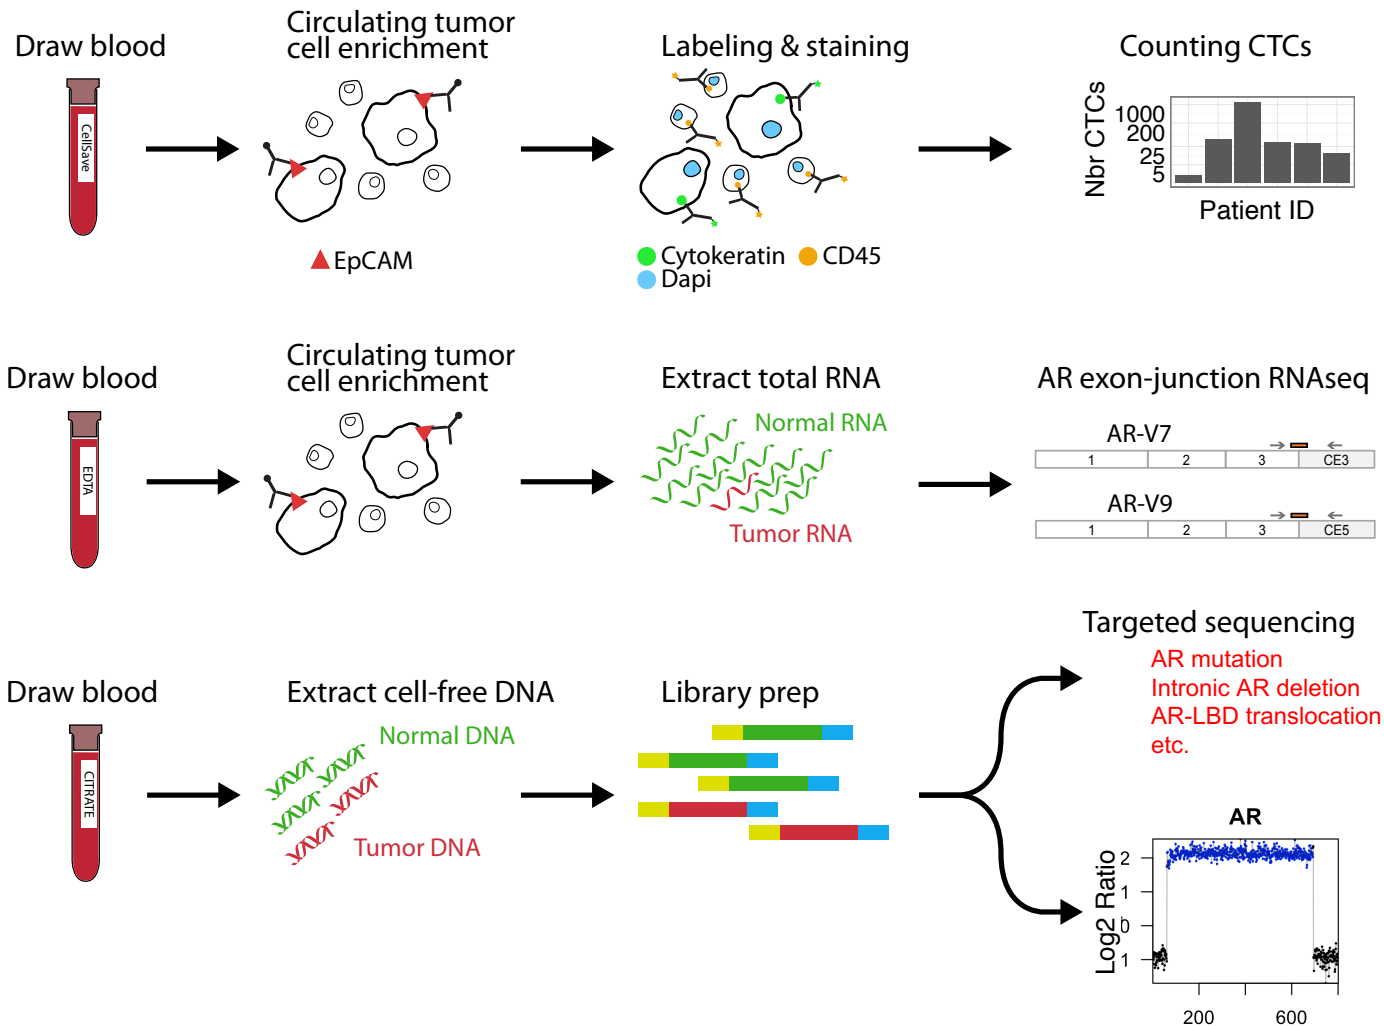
Draw blood

CellSave

Circulating tumor cell enrichment

EpCAM

Labeling & staining

Cytokeratin CD45
Dapi

Counting CTCs

Nbr CTCs

1000
200
25
5

Patient ID

Draw blood

EDTA

Circulating tumor cell enrichment

Extract total RNA

Normal RNA

Tumor RNA

AR exon-junction RNAseq

AR-V7

1 2 3 CE3

AR-V9

1 2 3 CE5

Draw blood

CITRATE

Extract cell-free DNA

Normal DNA

Tumor DNA

Library prep

Targeted sequencing

AR mutation
Intronic AR deletion
AR-LBD translocation
etc.

AR

Log2 Ratio

2
1
0
1

200 600